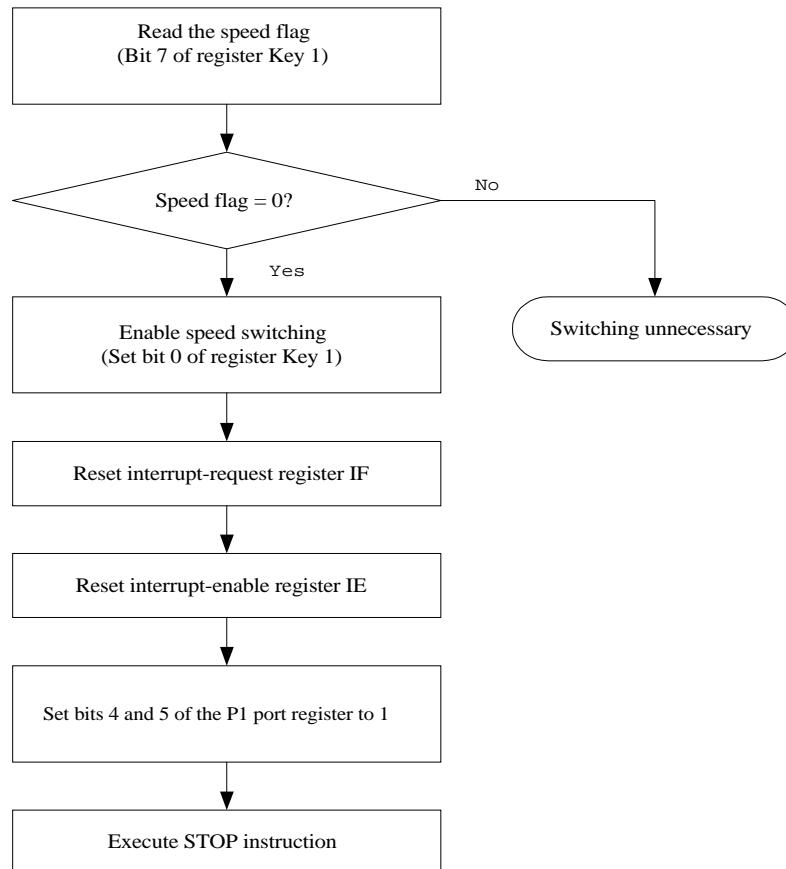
Read the speed flag
(Bit 7 of register Key 1)

Speed flag = 0?

No

Yes

Switching unnecessary

Enable speed switching
(Set bit 0 of register Key 1)

Reset interrupt-request register IF

Reset interrupt-enable register IE

Set bits 4 and 5 of the P1 port register to 1

Execute STOP instruction